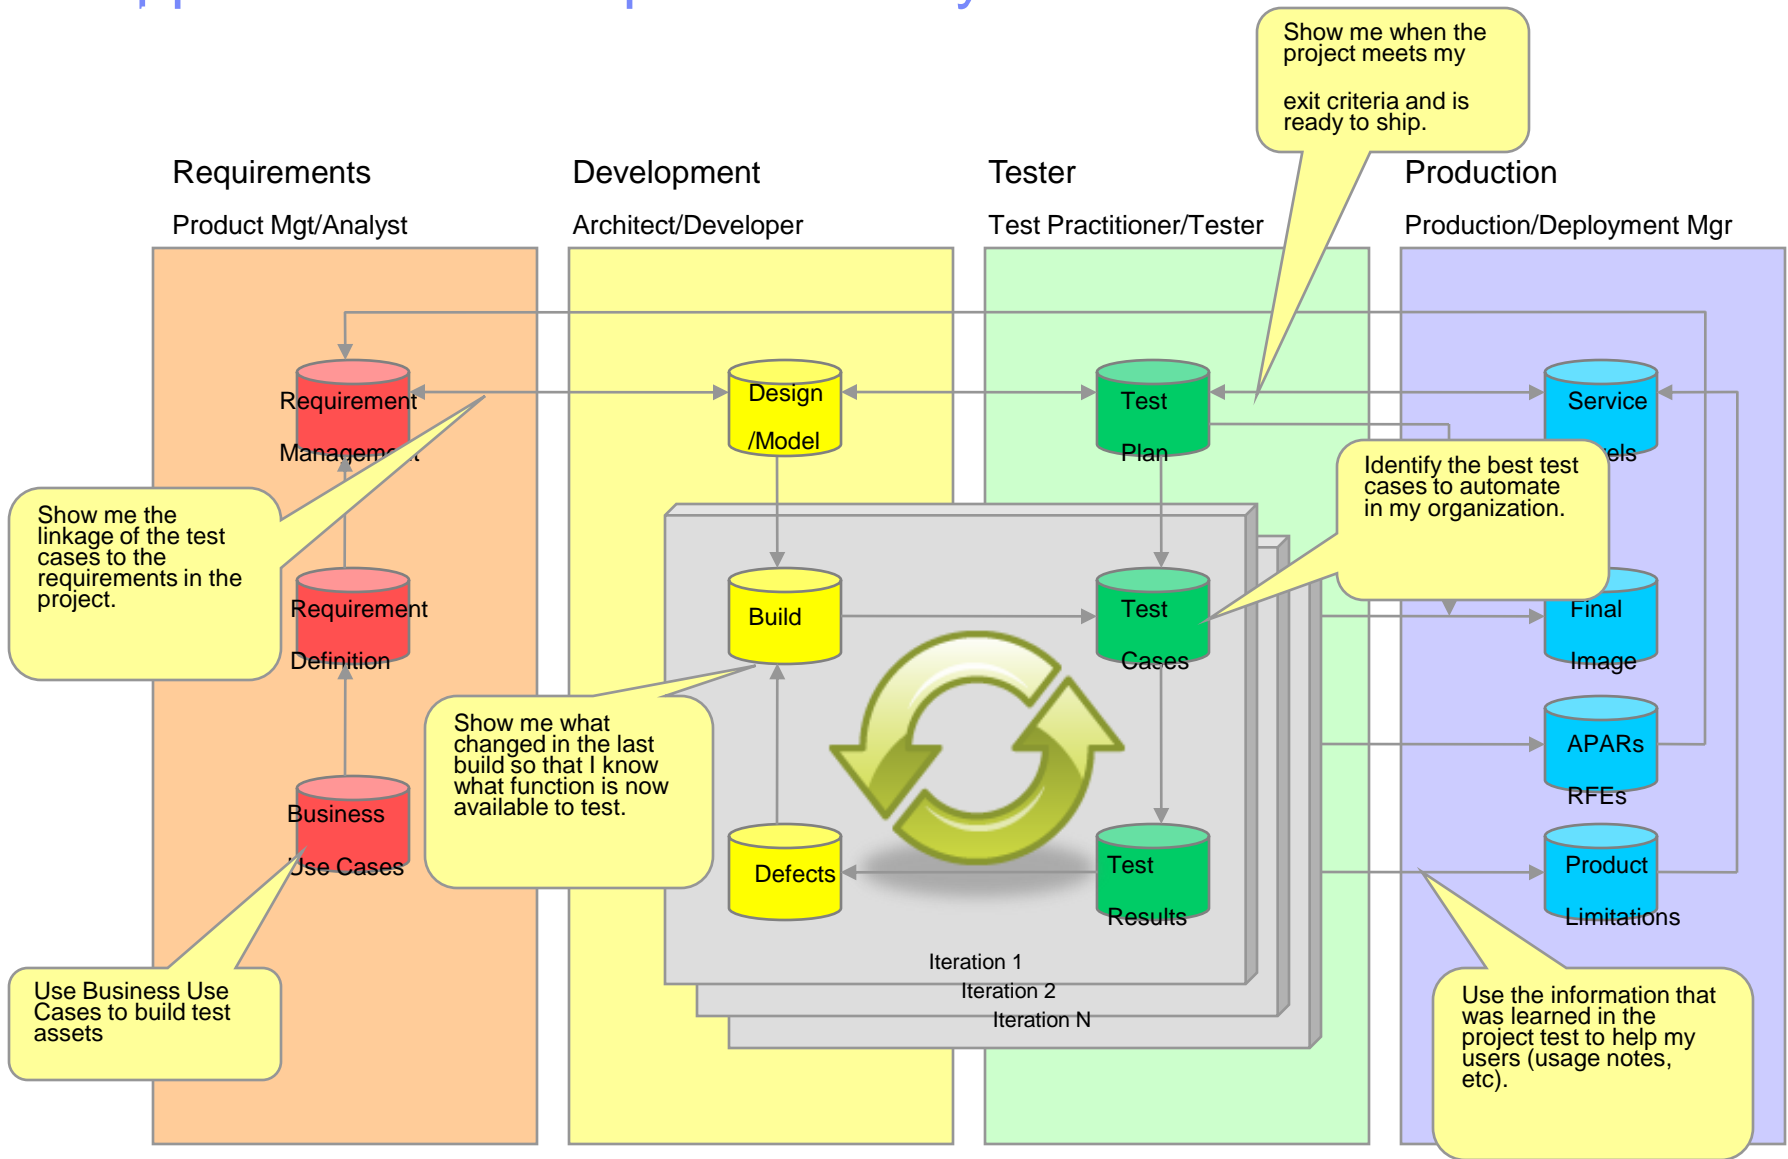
Show me when the project meets my

exit criteria and is ready to ship.

Requirements

Product Mgt/Analyst

Development

Architect/Developer

Tester

Test Practitioner/Tester

Production

Production/Deployment Mgr

Requirement Managem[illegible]

Design /Model

Test Plan

Service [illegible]els

Show me the linkage of the test cases to the requirements in the project.

Identify the best test cases to automate in my organization.

Requirement Definition

Build

Test Cases

Final Image

Show me what changed in the last build so that I know what function is now available to test.

APARs RFEs

Business Use Cases

Defects

Test Results

Product Limitations

Iteration 1

Iteration 2

Iteration N

Use Business Use Cases to build test assets

Use the information that was learned in the project test to help my users (usage notes, etc).